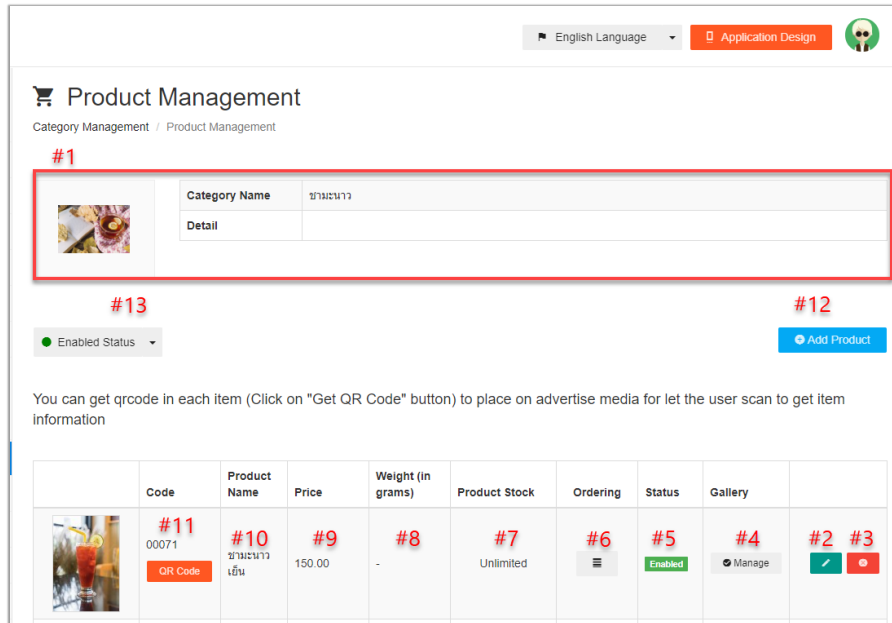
English Language

Application Design

Product Management

Category Management / Product Management

#1

| Category Name | ชามะนาว |
|---|---|
| Detail | |

#13

Enabled Status

#12

Add Product

You can get qrcode in each item (Click on "Get QR Code" button) to place on advertise media for let the user scan to get item information

| | Code | Product Name | Price | Weight (in grams) | Product Stock | Ordering | Status | Gallery | |
|---|---|---|---|---|---|---|---|---|---|
| | #11 00071 QR Code | #10 ชามะนาวเย็น | #9 150.00 | #8 - | #7 Unlimited | #6 | #5 Enabled | #4 Manage | #2 #3 |